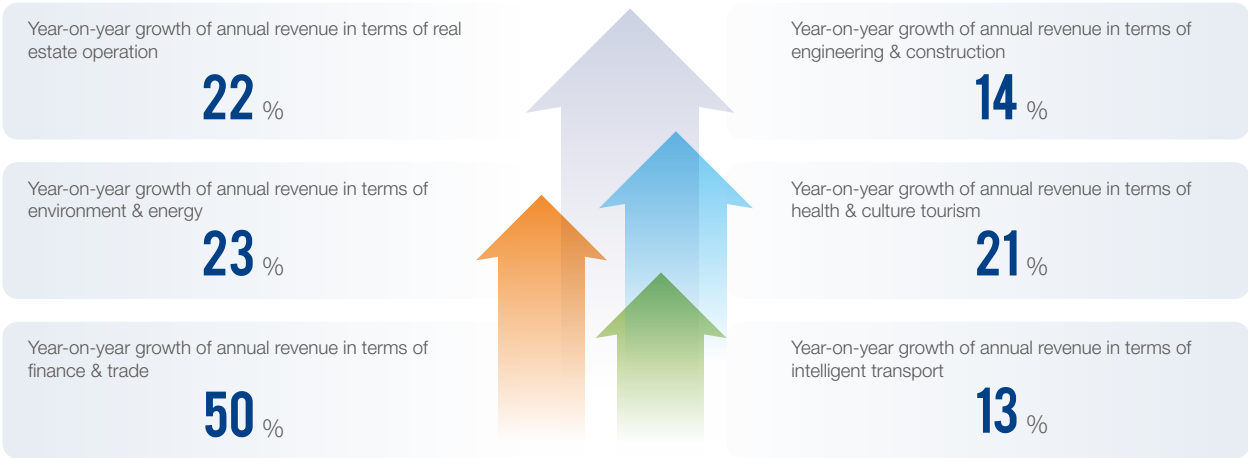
Year-on-year growth of annual revenue in terms of real estate operation

22 %

Year-on-year growth of annual revenue in terms of engineering & construction

14 %

Year-on-year growth of annual revenue in terms of environment & energy

23 %

Year-on-year growth of annual revenue in terms of health & culture tourism

21 %

Year-on-year growth of annual revenue in terms of finance & trade

50 %

Year-on-year growth of annual revenue in terms of intelligent transport

13 %